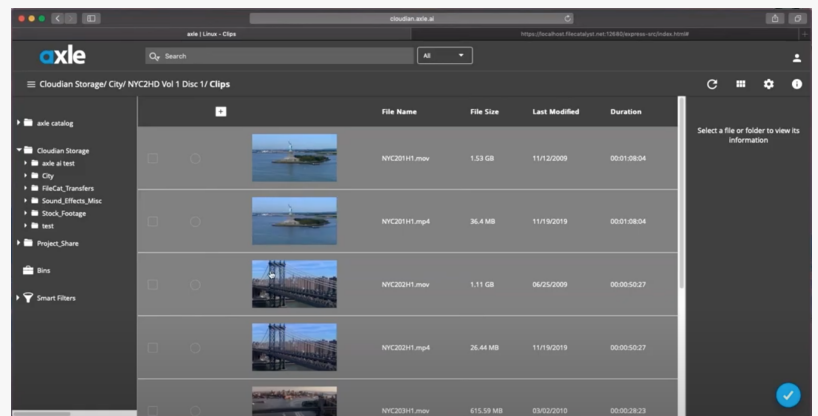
cloudian.axle.ai

axle | Linux - Clips

https://localhost.filecatalyst.net:12680/express-src/index.html#

axle

Search

All

Cloudian Storage/ City/ NYC2HD Vol 1 Disc 1/ Clips

axle catalog

Cloudian Storage

axle ai test

City

FileCat_Transfers

Sound_Effects_Misc

Stock_Footage

test

Project_Share

Bins

Smart Filters

| | | | File Name | File Size | Last Modified | Duration |
|---|---|---|---|---|---|---|
| | | | NYC201H1.mov | 1.53 GB | 11/12/2009 | 00:01:08:04 |
| | | | NYC201H1.mp4 | 36.4 MB | 11/19/2019 | 00:01:08:04 |
| | | | NYC202H1.mov | 1.11 GB | 06/25/2009 | 00:00:50:27 |
| | | | NYC202H1.mp4 | 26.44 MB | 11/19/2019 | 00:00:50:27 |
| | | | NYC203H1.mov | 615.59 MB | 03/02/2010 | 00:00:28:23 |

Select a file or folder to view its information